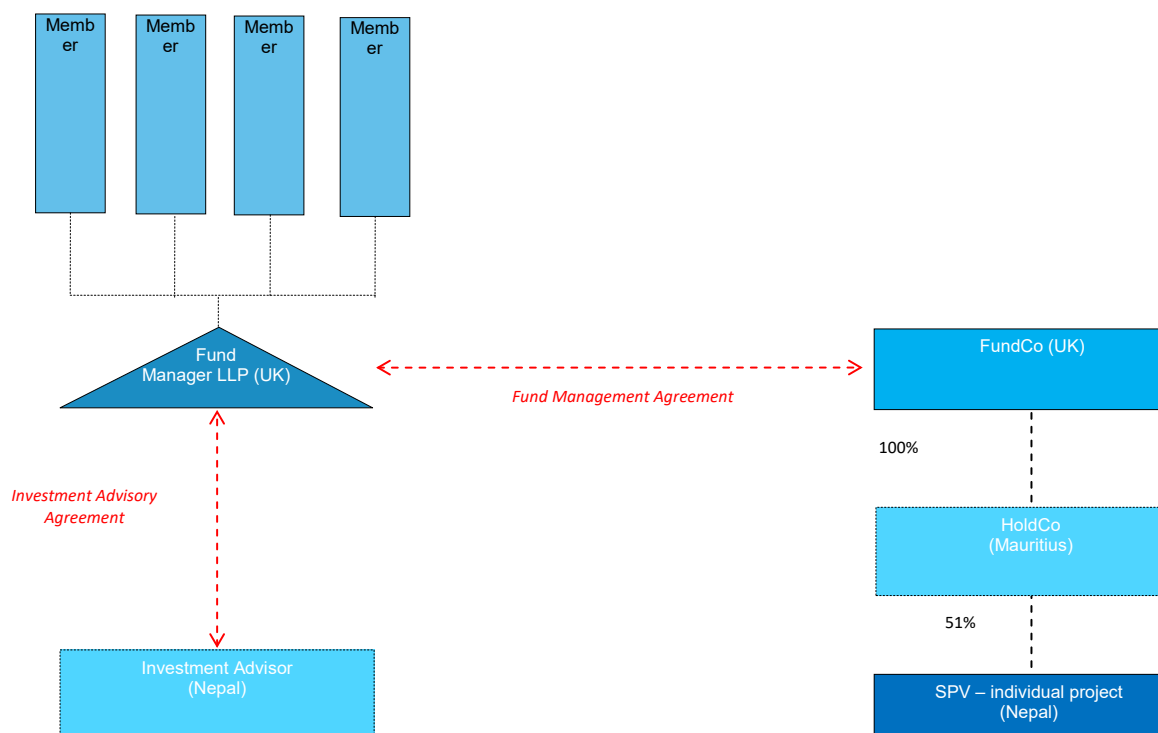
Member

Member

Member

Member

Fund Manager LLP (UK)

Fund Management Agreement

FundCo (UK)

100%

Investment Advisory Agreement

HoldCo (Mauritius)

51%

Investment Advisor (Nepal)

SPV – individual project (Nepal)